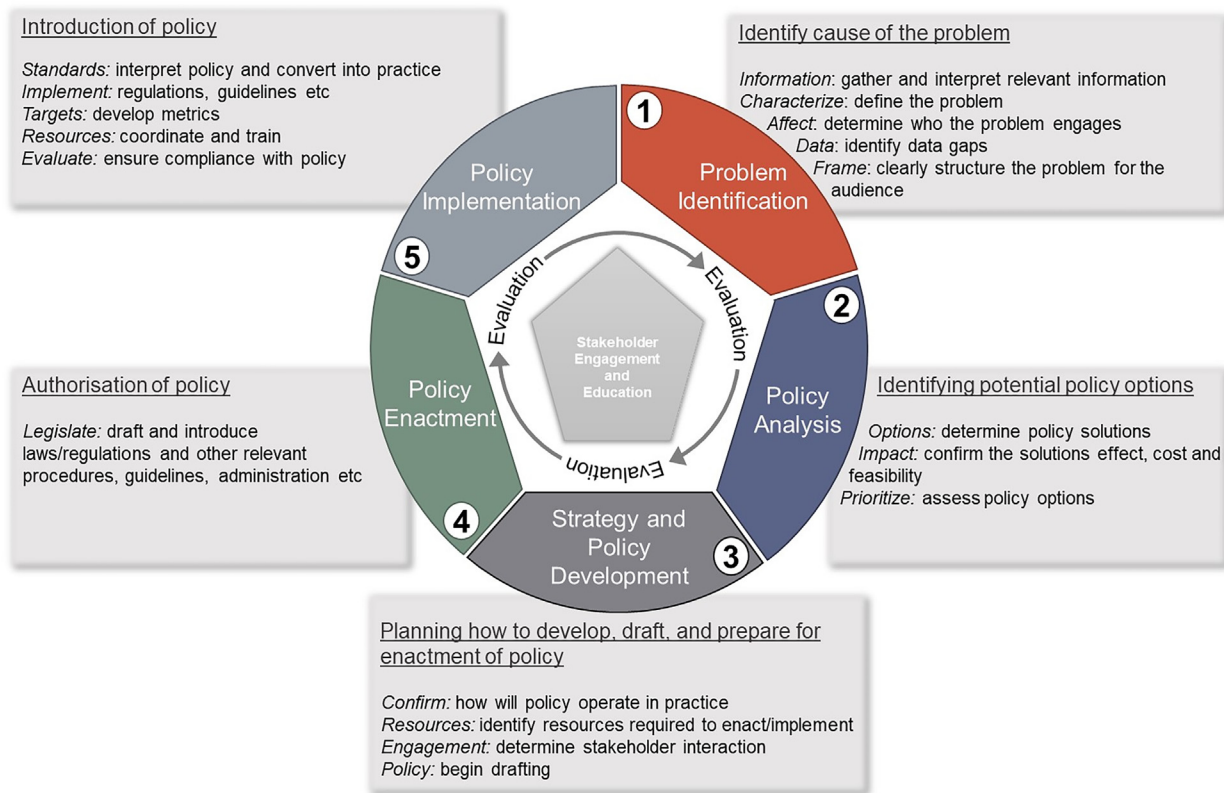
Introduction of policy

*Standards:* interpret policy and convert into practice
*Implement:* regulations, guidelines etc
*Targets:* develop metrics
*Resources:* coordinate and train
*Evaluate:* ensure compliance with policy

Identify cause of the problem

*Information*: gather and interpret relevant information
*Characterize*: define the problem
*Affect*: determine who the problem engages
*Data*: identify data gaps
*Frame*: clearly structure the problem for the audience

1 Problem Identification

2 Policy Analysis

3 Strategy and Policy Development

4 Policy Enactment

5 Policy Implementation

Evaluation

Evaluation

Evaluation

Stakeholder Engagement and Education

Authorisation of policy

*Legislate:* draft and introduce laws/regulations and other relevant procedures, guidelines, administration etc

Identifying potential policy options

*Options:* determine policy solutions
*Impact:* confirm the solutions effect, cost and feasibility
*Prioritize:* assess policy options

Planning how to develop, draft, and prepare for enactment of policy

*Confirm:* how will policy operate in practice
*Resources:* identify resources required to enact/implement
*Engagement:* determine stakeholder interaction
*Policy:* begin drafting